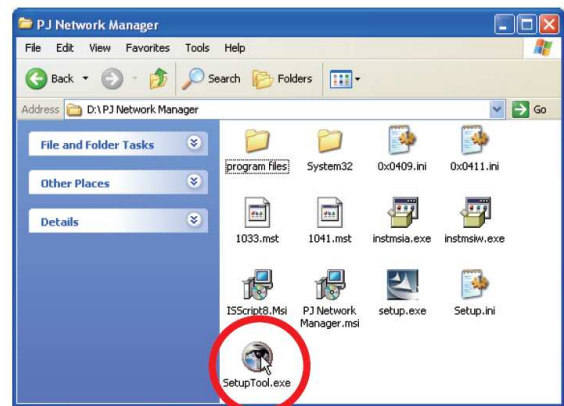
PJ Network Manager

File Edit View Favorites Tools Help

Back Search Folders

Address D:\PJ Network Manager

Go

File and Folder Tasks

Other Places

Details

program files

System32

0x0409.ini

0x0411.ini

1033.mst

1041.mst

instmsia.exe

instmsiw.exe

ISScript8.Msi

PJ Network Manager.msi

setup.exe

Setup.ini

SetupTool.exe